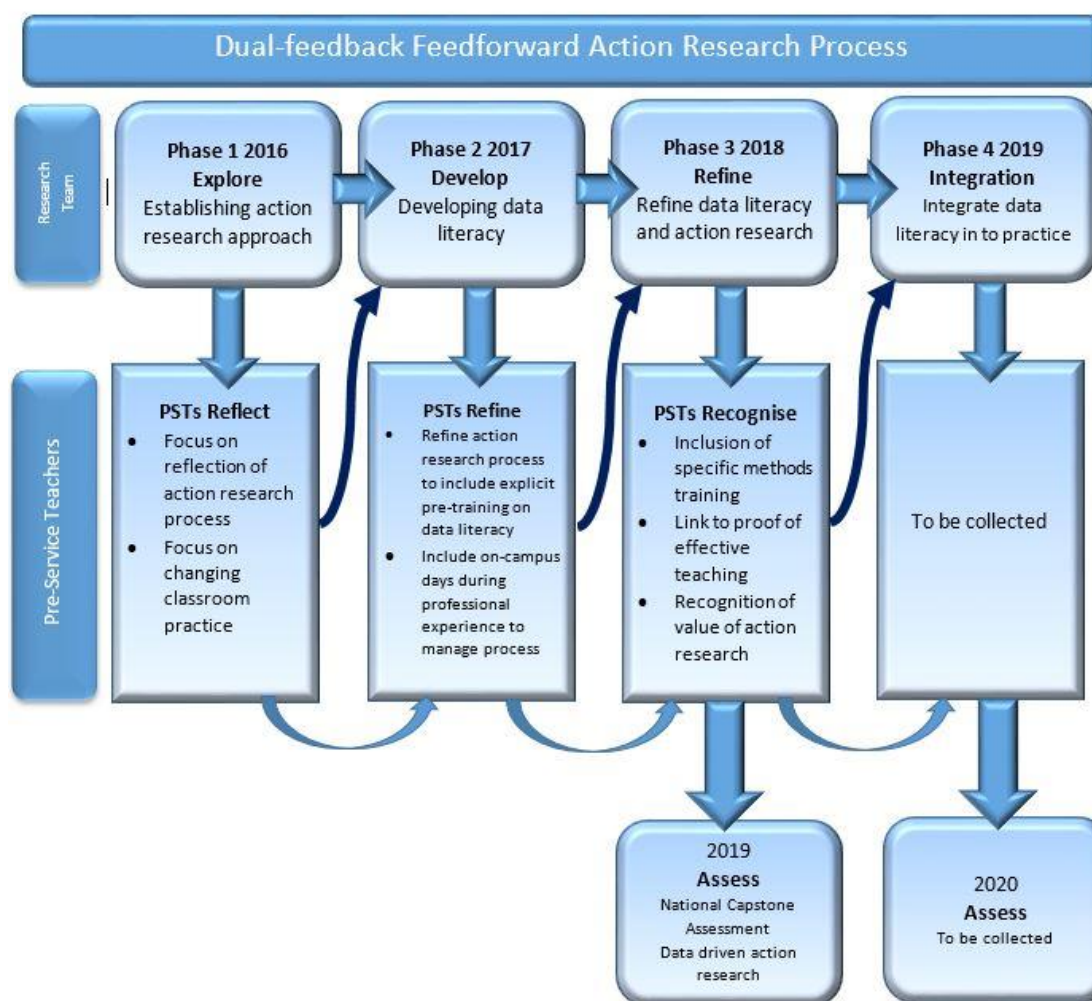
Dual-feedback Feedforward Action Research Process

Research Team

Phase 1 2016
Explore
Establishing action research approach

Phase 2 2017
Develop
Developing data literacy

Phase 3 2018
Refine
Refine data literacy and action research

Phase 4 2019
Integration
Integrate data literacy in to practice

Pre-Service Teachers

PSTs Reflect
- Focus on reflection of action research process
- Focus on changing classroom practice

PSTs Refine
- Refine action research process to include explicit pre-training on data literacy
- Include on-campus days during professional experience to manage process

PSTs Recognise
- Inclusion of specific methods training
- Link to proof of effective teaching
- Recognition of value of action research

To be collected

2019
Assess
National Capstone Assessment
Data driven action research

2020
Assess
To be collected